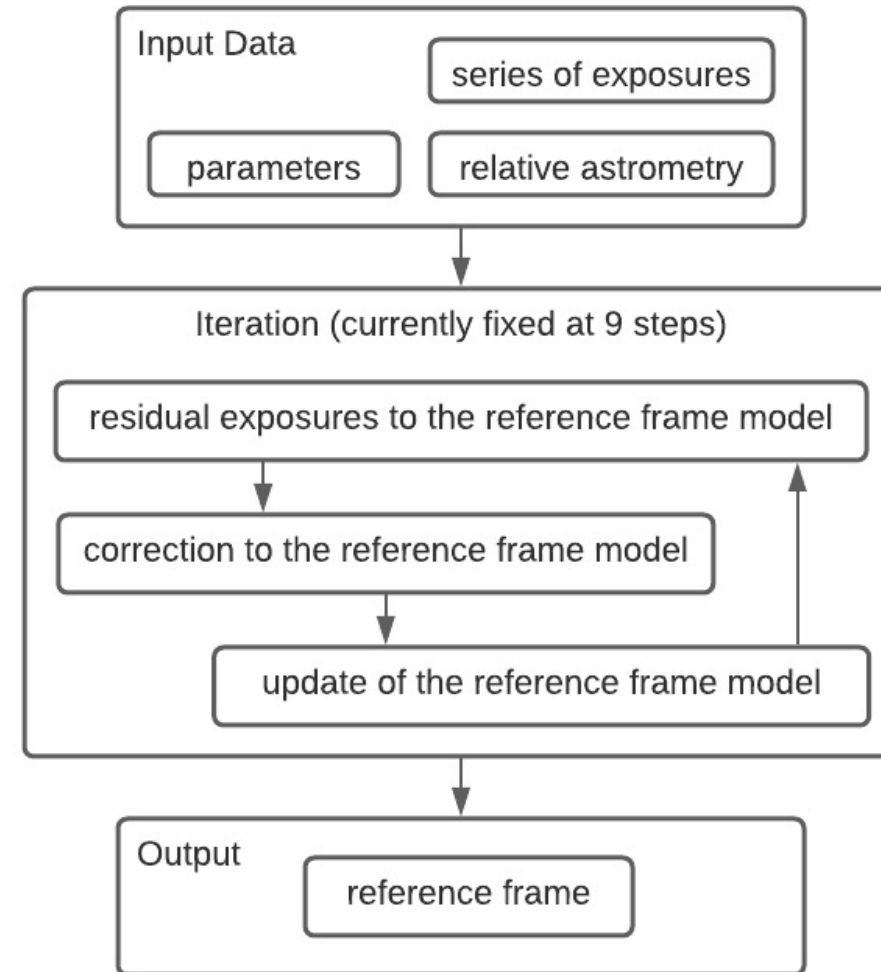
Input Data

series of exposures

parameters

relative astrometry

Iteration (currently fixed at 9 steps)

residual exposures to the reference frame model

correction to the reference frame model

update of the reference frame model

Output

reference frame